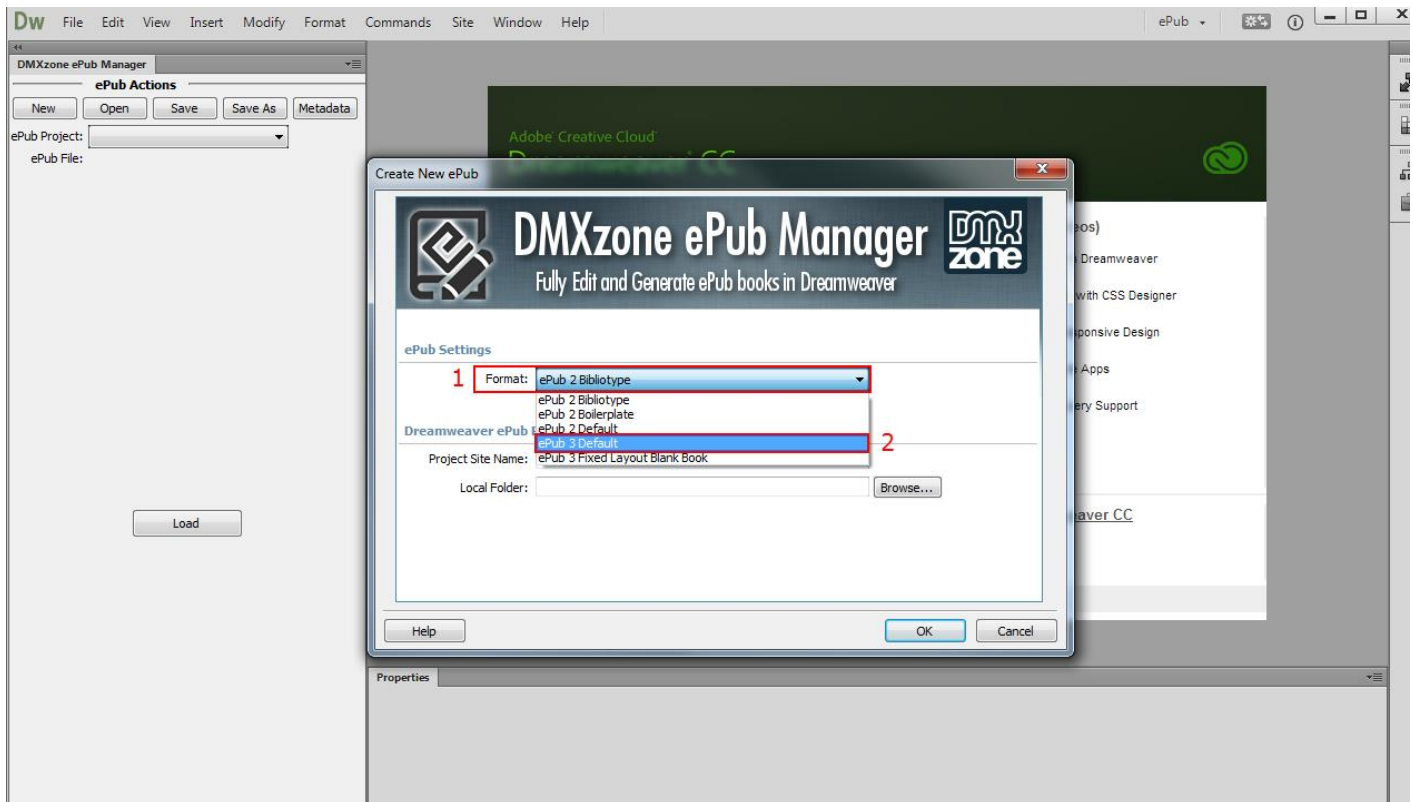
Dw File Edit View Insert Modify Format Commands Site Window Help

ePub

DMXzone ePub Manager

ePub Actions

New Open Save Save As Metadata

ePub Project:

ePub File:

Load

Adobe Creative Cloud

Dreamweaver CC

Create New ePub

DMXzone ePub Manager

Fully Edit and Generate ePub books in Dreamweaver

DMX zone

ePub Settings

1 Format: ePub 2 Bibliotype

ePub 2 Bibliotype
ePub 2 Boilerplate
ePub 2 Default
ePub 3 Default
ePub 3 Fixed Layout Blank Book

2

Dreamweaver ePub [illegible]

Project Site Name:

Local Folder: Browse...

Help OK Cancel

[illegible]eos)

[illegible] Dreamweaver

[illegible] with CSS Designer

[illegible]ponsive Design

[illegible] Apps

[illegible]ery Support

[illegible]aver CC

Properties